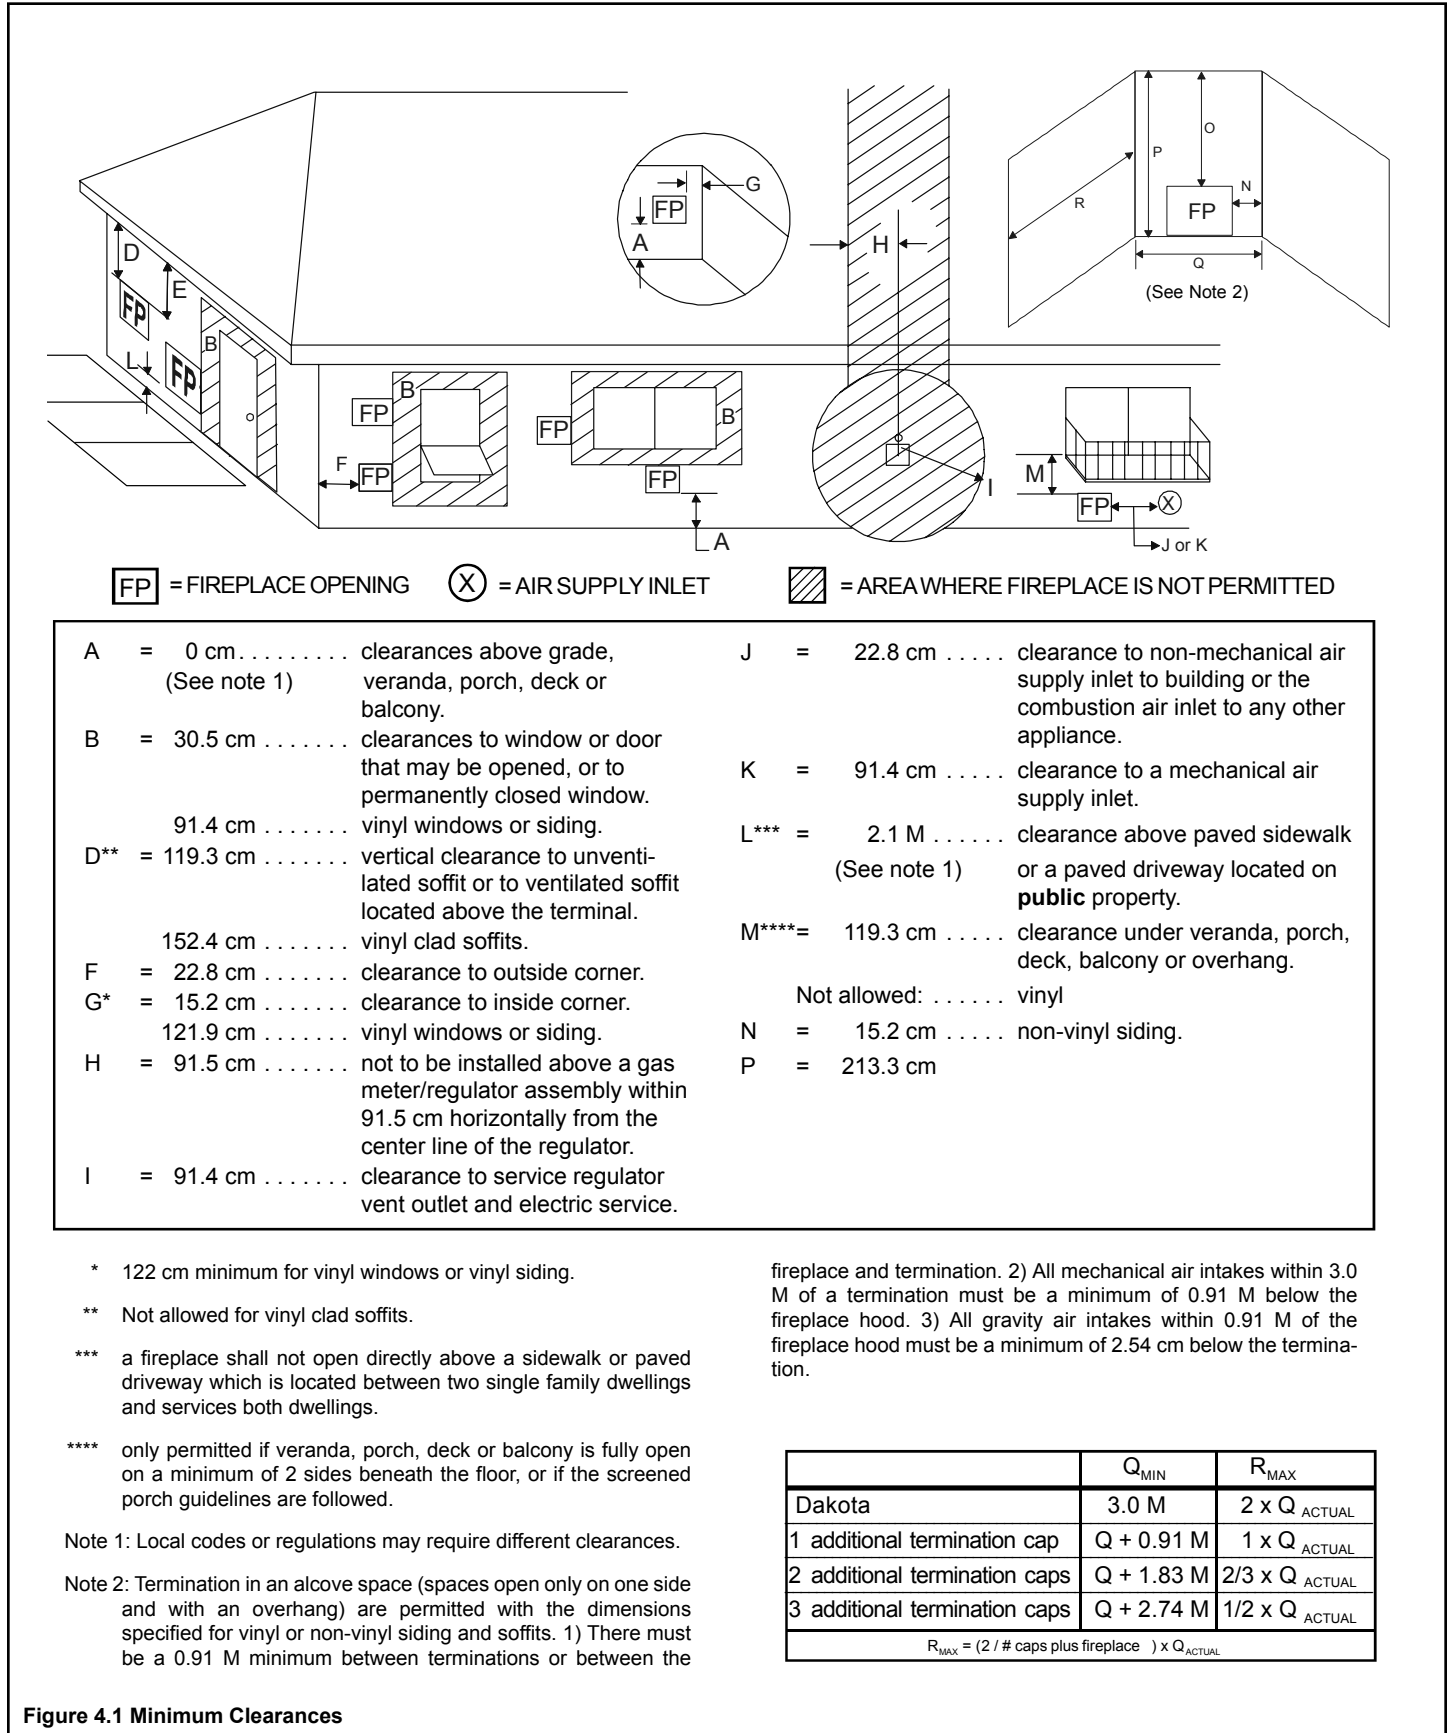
G
FP
A
D
E
FP
B
L
FP
H
P
O
R
N
FP
Q
(See Note 2)
B
FP
FP
F
B
FP
FP
I
M
FP
A
J or K

FP = FIREPLACE OPENING  X = AIR SUPPLY INLET  = AREA WHERE FIREPLACE IS NOT PERMITTED

A = 0 cm......... clearances above grade, (See note 1) veranda, porch, deck or balcony.
B = 30.5 cm ....... clearances to window or door that may be opened, or to permanently closed window.
91.4 cm ....... vinyl windows or siding.
D** = 119.3 cm ....... vertical clearance to unventilated soffit or to ventilated soffit located above the terminal.
152.4 cm ....... vinyl clad soffits.
F = 22.8 cm ....... clearance to outside corner.
G* = 15.2 cm ....... clearance to inside corner.
121.9 cm ....... vinyl windows or siding.
H = 91.5 cm ....... not to be installed above a gas meter/regulator assembly within 91.5 cm horizontally from the center line of the regulator.
I = 91.4 cm ....... clearance to service regulator vent outlet and electric service.

J = 22.8 cm ..... clearance to non-mechanical air supply inlet to building or the combustion air inlet to any other appliance.
K = 91.4 cm ..... clearance to a mechanical air supply inlet.
L*** = 2.1 M ...... clearance above paved sidewalk (See note 1) or a paved driveway located on **public** property.
M****= 119.3 cm ..... clearance under veranda, porch, deck, balcony or overhang.
Not allowed: ...... vinyl
N = 15.2 cm ..... non-vinyl siding.
P = 213.3 cm

* 122 cm minimum for vinyl windows or vinyl siding.

** Not allowed for vinyl clad soffits.

*** a fireplace shall not open directly above a sidewalk or paved driveway which is located between two single family dwellings and services both dwellings.

**** only permitted if veranda, porch, deck or balcony is fully open on a minimum of 2 sides beneath the floor, or if the screened porch guidelines are followed.

Note 1: Local codes or regulations may require different clearances.

Note 2: Termination in an alcove space (spaces open only on one side and with an overhang) are permitted with the dimensions specified for vinyl or non-vinyl siding and soffits. 1) There must be a 0.91 M minimum between terminations or between the fireplace and termination. 2) All mechanical air intakes within 3.0 M of a termination must be a minimum of 0.91 M below the fireplace hood. 3) All gravity air intakes within 0.91 M of the fireplace hood must be a minimum of 2.54 cm below the termination.

| | $Q_{MIN}$ | $R_{MAX}$ |
|---|---|---|
| Dakota | 3.0 M | 2 x $Q_{ACTUAL}$ |
| 1 additional termination cap | Q + 0.91 M | 1 x $Q_{ACTUAL}$ |
| 2 additional termination caps | Q + 1.83 M | 2/3 x $Q_{ACTUAL}$ |
| 3 additional termination caps | Q + 2.74 M | 1/2 x $Q_{ACTUAL}$ |
| $R_{MAX}$ = (2 / # caps plus fireplace ) x $Q_{ACTUAL}$ | | |

**Figure 4.1 Minimum Clearances**